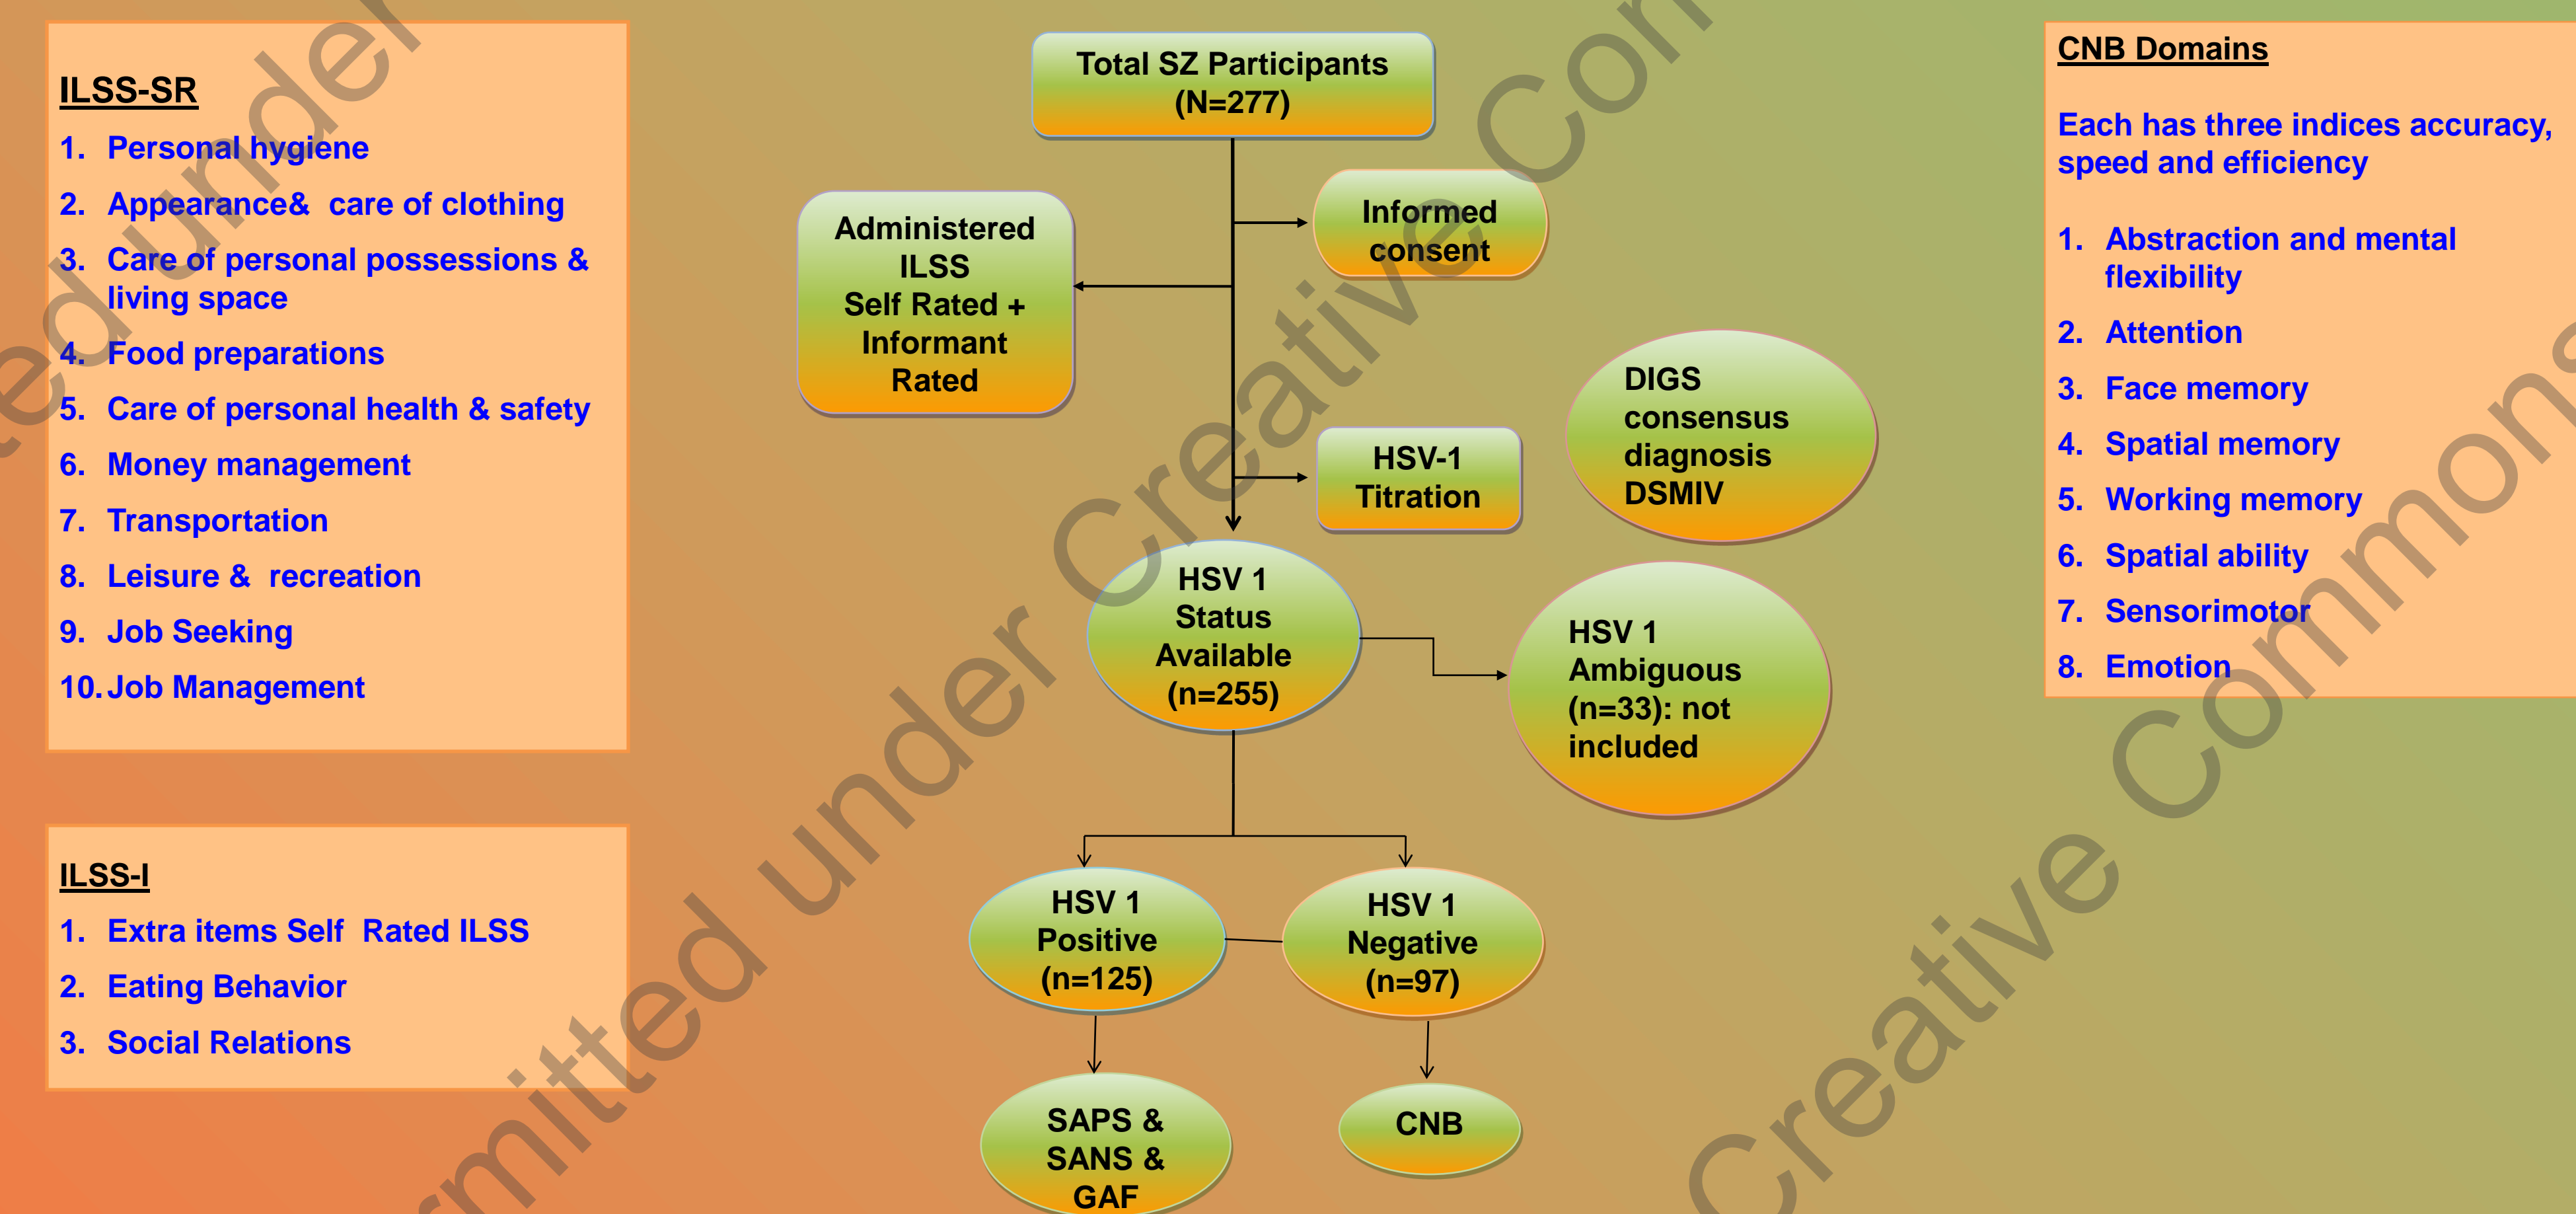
ILSS-SR

1. Personal hygiene
2. Appearance& care of clothing
3. Care of personal possessions & living space
4. Food preparations
5. Care of personal health & safety
6. Money management
7. Transportation
8. Leisure & recreation
9. Job Seeking
10. Job Management

ILSS-I

1. Extra items Self Rated ILSS
2. Eating Behavior
3. Social Relations

Total SZ Participants (N=277)

Informed consent

Administered ILSS Self Rated + Informant Rated

HSV-1 Titration

DIGS consensus diagnosis DSMIV

HSV 1 Status Available (n=255)

HSV 1 Ambiguous (n=33): not included

HSV 1 Positive (n=125)

HSV 1 Negative (n=97)

SAPS & SANS & GAF

CNB

CNB Domains

Each has three indices accuracy, speed and efficiency

1. Abstraction and mental flexibility
2. Attention
3. Face memory
4. Spatial memory
5. Working memory
6. Spatial ability
7. Sensorimotor
8. Emotion

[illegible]ed under Creative Com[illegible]

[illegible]mitted under Creative Commons

Creative Commons